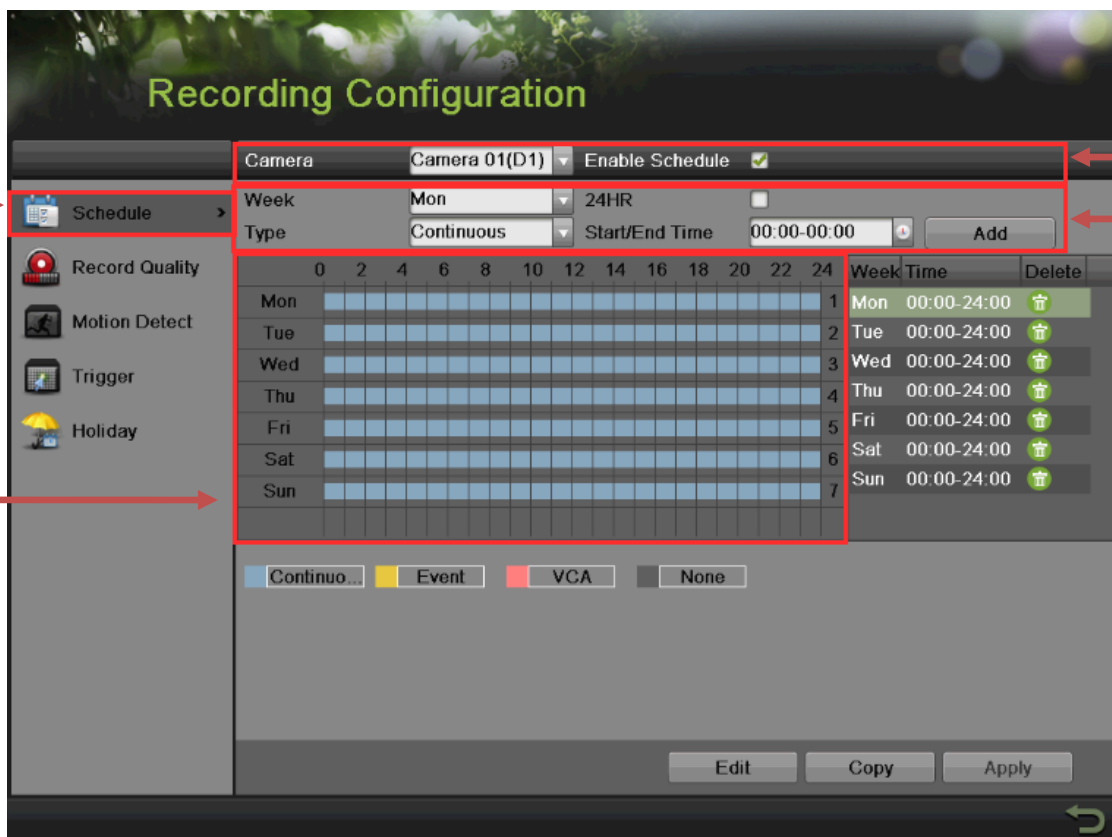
Recording Configuration

Camera Camera 01(D1) Enable Schedule

Schedule
Record Quality
Motion Detect
Trigger
Holiday

Week Mon 24HR
Type Continuous Start/End Time 00:00-00:00 Add

|  | 0 | 2 | 4 | 6 | 8 | 10 | 12 | 14 | 16 | 18 | 20 | 22 | 24 |
|---|---|---|---|---|---|---|---|---|---|---|---|---|---|
| Mon | | | | | | | | | | | | | 1 |
| Tue | | | | | | | | | | | | | 2 |
| Wed | | | | | | | | | | | | | 3 |
| Thu | | | | | | | | | | | | | 4 |
| Fri | | | | | | | | | | | | | 5 |
| Sat | | | | | | | | | | | | | 6 |
| Sun | | | | | | | | | | | | | 7 |

| Week | Time | Delete |
|---|---|---|
| Mon | 00:00-24:00 | |
| Tue | 00:00-24:00 | |
| Wed | 00:00-24:00 | |
| Thu | 00:00-24:00 | |
| Fri | 00:00-24:00 | |
| Sat | 00:00-24:00 | |
| Sun | 00:00-24:00 | |

Continuo... Event VCA None

Edit Copy Apply